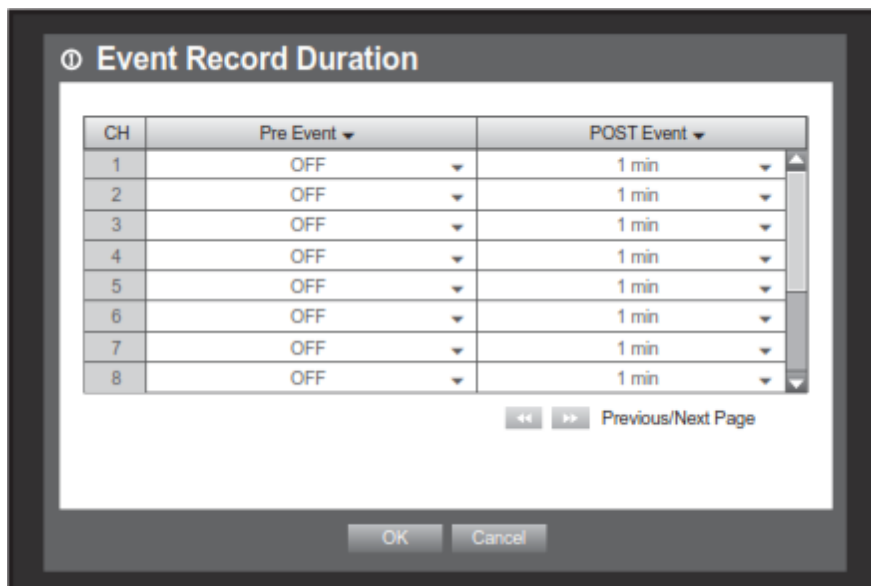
Event Record Duration

| CH | Pre Event | POST Event |
|---|---|---|
| 1 | OFF | 1 min |
| 2 | OFF | 1 min |
| 3 | OFF | 1 min |
| 4 | OFF | 1 min |
| 5 | OFF | 1 min |
| 6 | OFF | 1 min |
| 7 | OFF | 1 min |
| 8 | OFF | 1 min |

Previous/Next Page

OK Cancel